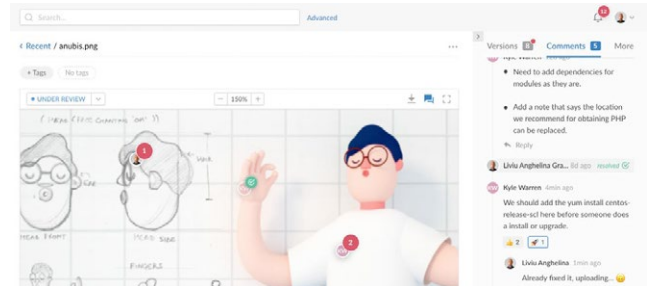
Search...

Advanced

10

< Recent / anubis.png

...

+ Tags

No tags

UNDER REVIEW

150%

(HEAD FROM QUARTER OUT)

HEAD FRONT

HEAD SIDE

FINGERS

1

2

Versions 8

Comments 5

More

Kyle Warren

Need to add dependencies for modules as they are.

Add a note that says the location we recommend for obtaining PHP can be replaced.

Reply

Liviu Anghelina Gra... 6d ago resolved

Kyle Warren 1min ago

We should add the yum install centos-release-scl here before someone does a install or upgrade.

2

1

Liviu Anghelina 1min ago

Already fixed it, uploading...